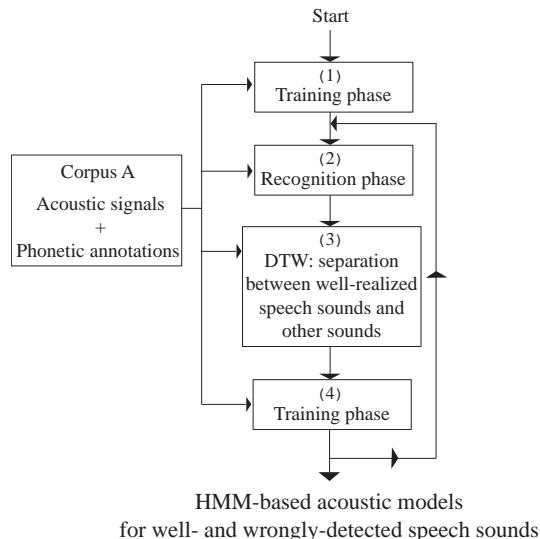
Start

(1)
Training phase

Corpus A
Acoustic signals
+
Phonetic annotations

(2)
Recognition phase

(3)
DTW: separation between well-realized speech sounds and other sounds

(4)
Training phase

HMM-based acoustic models
for well- and wrongly-detected speech sounds